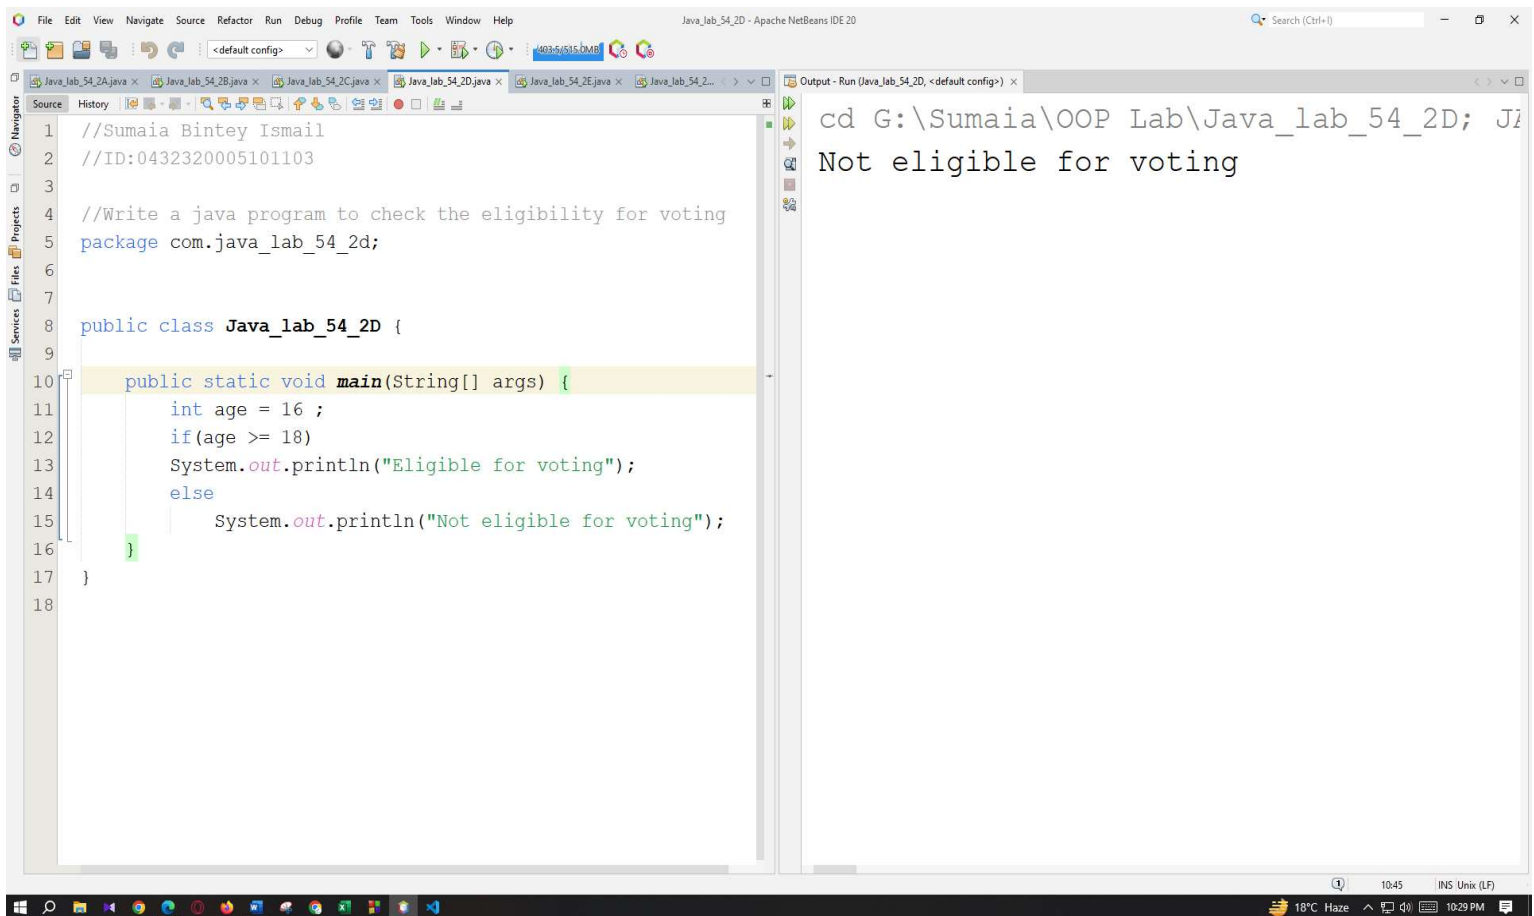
File Edit View Navigate Source Refactor Run Debug Profile Team Tools Window Help

Java_lab_54_2D - Apache NetBeans IDE 20

Search (Ctrl+I)

<default config>

403.5/515.0MB

Java_lab_54_2A.java × Java_lab_54_2B.java × Java_lab_54_2C.java × Java_lab_54_2D.java × Java_lab_54_2E.java × Java_lab_54_2...

Output - Run (Java_lab_54_2D, <default config>) ×

Source History

Navigator Projects Files Services

1 //Sumaia Bintey Ismail
2 //ID:0432320005101103
3
4 //Write a java program to check the eligibility for voting
5 package com.java_lab_54_2d;
6
7
8 public class Java_lab_54_2D {
9
10 public static void main(String[] args) {
11 int age = 16 ;
12 if(age >= 18)
13 System.out.println("Eligible for voting");
14 else
15 System.out.println("Not eligible for voting");
16 }
17 }
18

cd G:\Sumaia\OOP Lab\Java_lab_54_2D; J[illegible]
Not eligible for voting

10:45 INS Unix (LF)

18°C Haze 10:29 PM